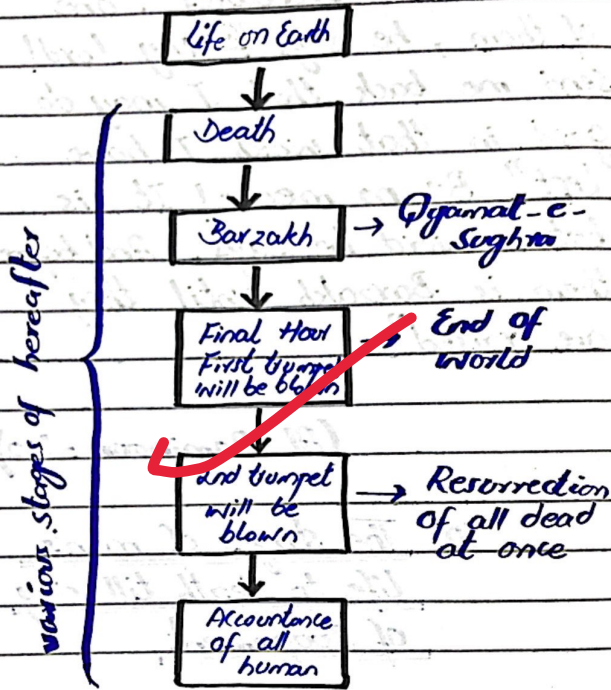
Life on Earth

Death

Barzakh → Qiyamat-e-Sughra

Final Hour First trumpet will be blown → End of World

2nd trumpet will be blown → Resurrection of all dead at once

Accountance of all human

various stages of hereafter